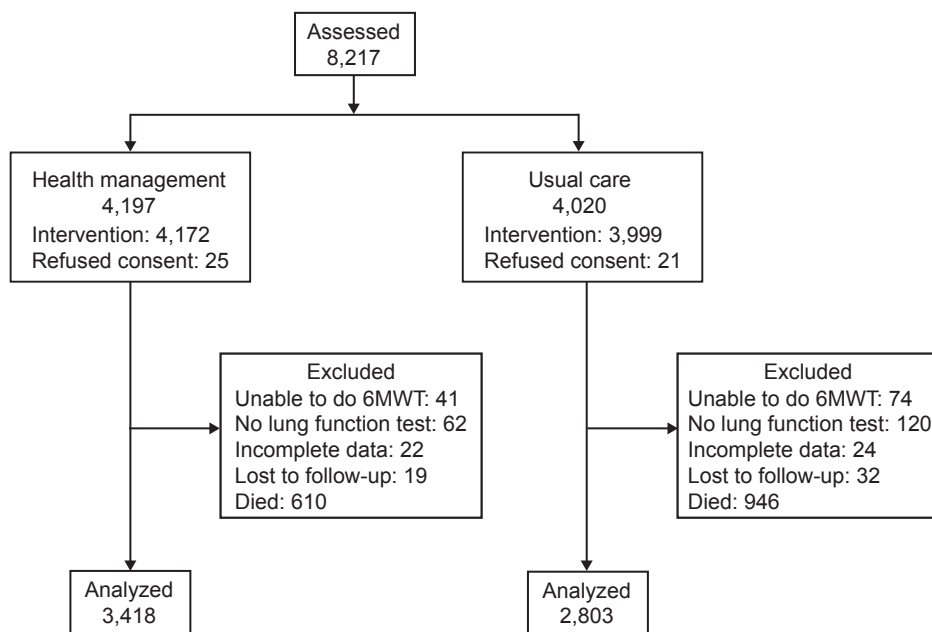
Assessed
8,217

Health management
4,197
Intervention: 4,172
Refused consent: 25

Usual care
4,020
Intervention: 3,999
Refused consent: 21

Excluded
Unable to do 6MWT: 41
No lung function test: 62
Incomplete data: 22
Lost to follow-up: 19
Died: 610

Excluded
Unable to do 6MWT: 74
No lung function test: 120
Incomplete data: 24
Lost to follow-up: 32
Died: 946

Analyzed
3,418

Analyzed
2,803